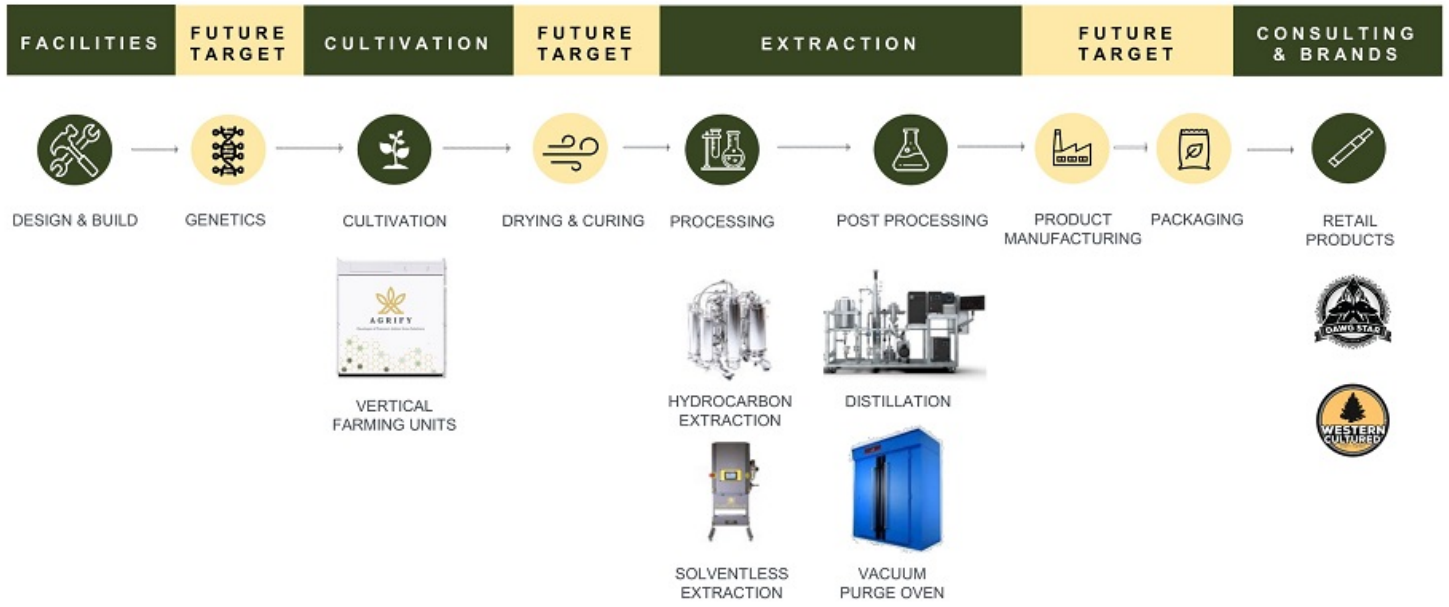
FACILITIES

FUTURE TARGET

CULTIVATION

FUTURE TARGET

EXTRACTION

FUTURE TARGET

CONSULTING & BRANDS

DESIGN & BUILD

GENETICS

CULTIVATION

DRYING & CURING

PROCESSING

POST PROCESSING

PRODUCT MANUFACTURING

PACKAGING

RETAIL PRODUCTS

AGRIFY

VERTICAL FARMING UNITS

HYDROCARBON EXTRACTION

DISTILLATION

SOLVENTLESS EXTRACTION

VACUUM PURGE OVEN

DAWG STAR

WESTERN CULTURED